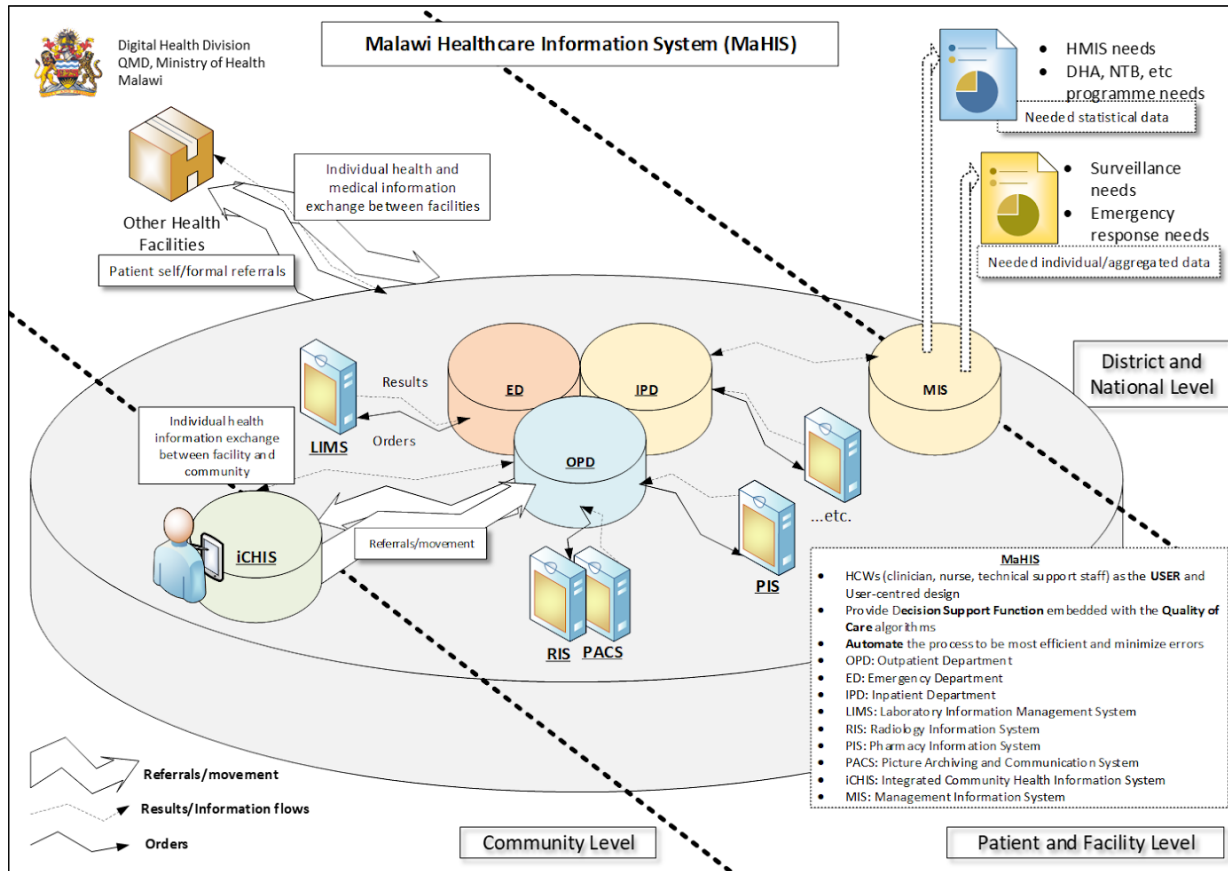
Digital Health Division
QMD, Ministry of Health
Malawi

Malawi Healthcare Information System (MaHIS)

- HMIS needs
- DHA, NTB, etc programme needs

Needed statistical data

- Surveillance needs
- Emergency response needs

Needed individual/aggregated data

Other Health Facilities

Individual health and medical information exchange between facilities

Patient self/formal referrals

District and National Level

Results

ED

IPD

MIS

LIMS

Orders

Individual health information exchange between facility and community

OPD

...etc.

iCHIS

Referrals/movement

PIS

RIS

PACS

MaHIS
- HCWs (clinician, nurse, technical support staff) as the USER and User-centred design
- Provide Decision Support Function embedded with the Quality of Care algorithms
- Automate the process to be most efficient and minimize errors
- OPD: Outpatient Department
- ED: Emergency Department
- IPD: Inpatient Department
- LIMS: Laboratory Information Management System
- RIS: Radiology Information System
- PIS: Pharmacy Information System
- PACS: Picture Archiving and Communication System
- iCHIS: Integrated Community Health Information System
- MIS: Management Information System

Referrals/movement

Results/Information flows

Orders

Community Level

Patient and Facility Level